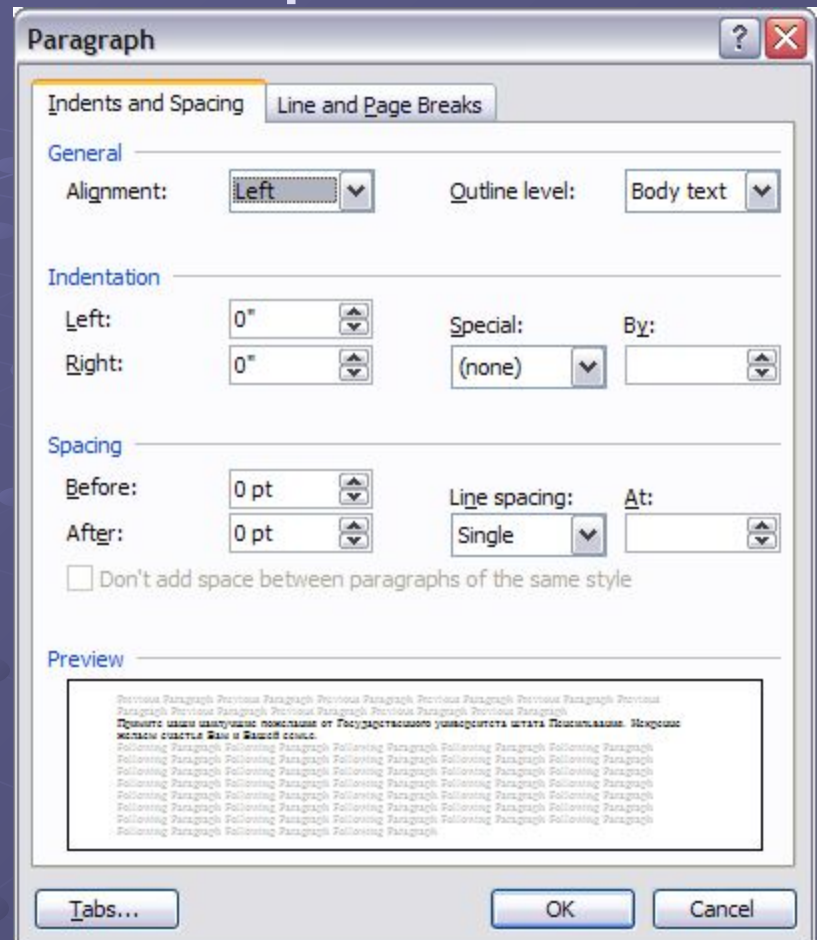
Paragraph

Indents and Spacing | Line and Page Breaks

General

Alignment: Left

Outline level: Body text

Indentation

Left: 0"

Right: 0"

Special: (none)

By:

Spacing

Before: 0 pt

After: 0 pt

Line spacing: Single

At:

Don't add space between paragraphs of the same style

Preview

Previous Paragraph Previous Paragraph Previous Paragraph Previous Paragraph Previous Paragraph Previous Paragraph Previous Paragraph Previous Paragraph Previous Paragraph Previous Paragraph
Примите наши наилучшие пожелания от Государственного университета штата Пенсильвания. Искренне желаем счастья Вам и Вашей семье.
Following Paragraph Following Paragraph Following Paragraph Following Paragraph Following Paragraph Following Paragraph Following Paragraph Following Paragraph Following Paragraph Following Paragraph Following Paragraph Following Paragraph Following Paragraph Following Paragraph Following Paragraph Following Paragraph Following Paragraph Following Paragraph Following Paragraph Following Paragraph Following Paragraph Following Paragraph Following Paragraph Following Paragraph Following Paragraph Following Paragraph Following Paragraph Following Paragraph Following Paragraph Following Paragraph Following Paragraph Following Paragraph Following Paragraph Following Paragraph Following Paragraph Following Paragraph Following Paragraph Following Paragraph Following Paragraph Following Paragraph Following Paragraph Following Paragraph Following Paragraph Following Paragraph Following Paragraph Following Paragraph Following Paragraph Following Paragraph

Tabs...

OK

Cancel